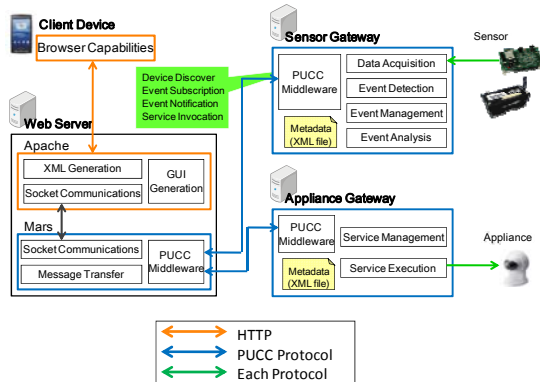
Client Device

Browser Capabilities

Sensor Gateway

Sensor

PUCC Middleware

Data Acquisition

Event Detection

Event Management

Event Analysis

Metadata (XML file)

Device Discover
Event Subscription
Event Notification
Service Invocation

Web Server

Apache

XML Generation

Socket Communications

GUI Generation

Mars

Socket Communications

Message Transfer

PUCC Middleware

Appliance Gateway

PUCC Middleware

Service Management

Service Execution

Metadata (XML file)

Appliance

HTTP
PUCC Protocol
Each Protocol